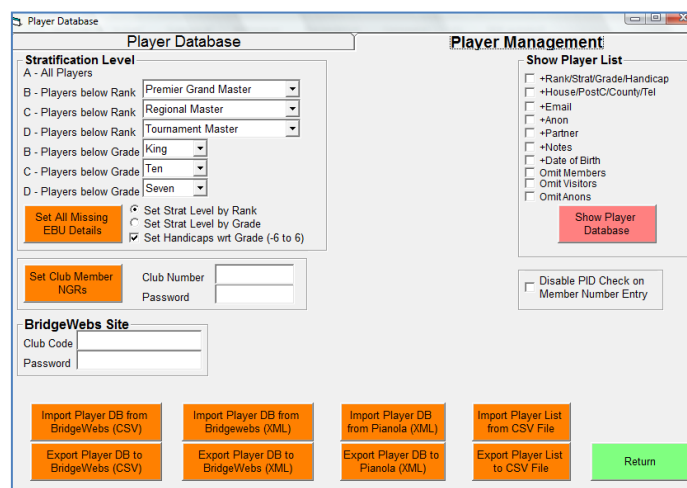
Player Database

Player Database

Player Management

Stratification Level
A - All Players
B - Players below Rank Premier Grand Master
C - Players below Rank Regional Master
D - Players below Rank Tournament Master
B - Players below Grade King
C - Players below Grade Ten
D - Players below Grade Seven

Set All Missing EBU Details

Set Strat Level by Rank
Set Strat Level by Grade
Set Handicaps wrt Grade (-6 to 6)

Show Player List
+Rank/Strat/Grade/Handicap
+House/PostC/County/Tel
+Email
+Anon
+Partner
+Notes
+Date of Birth
Omit Members
Omit Visitors
Omit Anons

Show Player Database

Set Club Member NGRs
Club Number
Password

Disable PID Check on Member Number Entry

BridgeWebs Site
Club Code
Password

Import Player DB from BridgeWebs (CSV)
Import Player DB from Bridgewebs (XML)
Import Player DB from Pianola (XML)
Import Player List from CSV File

Export Player DB to BridgeWebs (CSV)
Export Player DB to BridgeWebs (XML)
Export Player DB to Pianola (XML)
Export Player List to CSV File

Return